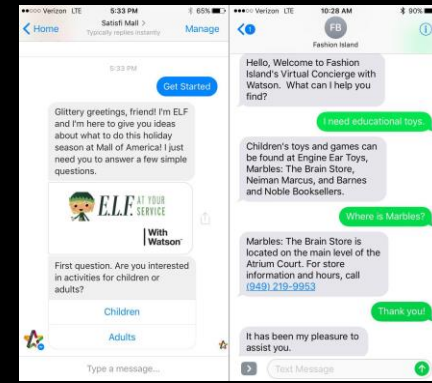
Verizon LTE 5:33 PM 65%

Home

Satisfi Mall >

Typically replies instantly

Manage

5:33 PM

Get Started

Glittery greetings, friend! I'm ELF and I'm here to give you ideas about what to do this holiday season at Mall of America! I just need you to answer a few simple questions.

E.L.F. AT YOUR SERVICE

With Watson

First question. Are you interested in activities for children or adults?

Children

Adults

Type a message...

Verizon LTE 10:28 AM 90%

FB

Fashion Island

Hello, Welcome to Fashion Island's Virtual Concierge with Watson. What can I help you find?

I need educational toys.

Children's toys and games can be found at Engine Ear Toys, Marbles: The Brain Store, Neiman Marcus, and Barnes and Noble Booksellers.

Where is Marbles?

Marbles: The Brain Store is located on the main level of the Atrium Court. For store information and hours, call (949) 219-9953

Thank you!

It has been my pleasure to assist you.

Text Message